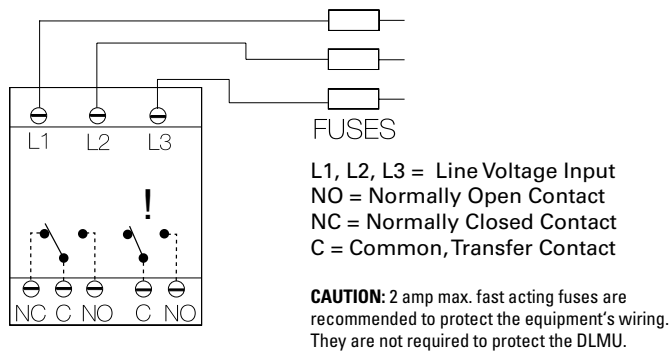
L1 L2 L3

FUSES

!

NC C NO C NO

L1, L2, L3 = Line Voltage Input
NO = Normally Open Contact
NC = Normally Closed Contact
C = Common, Transfer Contact

**CAUTION:** 2 amp max. fast acting fuses are recommended to protect the equipment's wiring. They are not required to protect the DLMU.